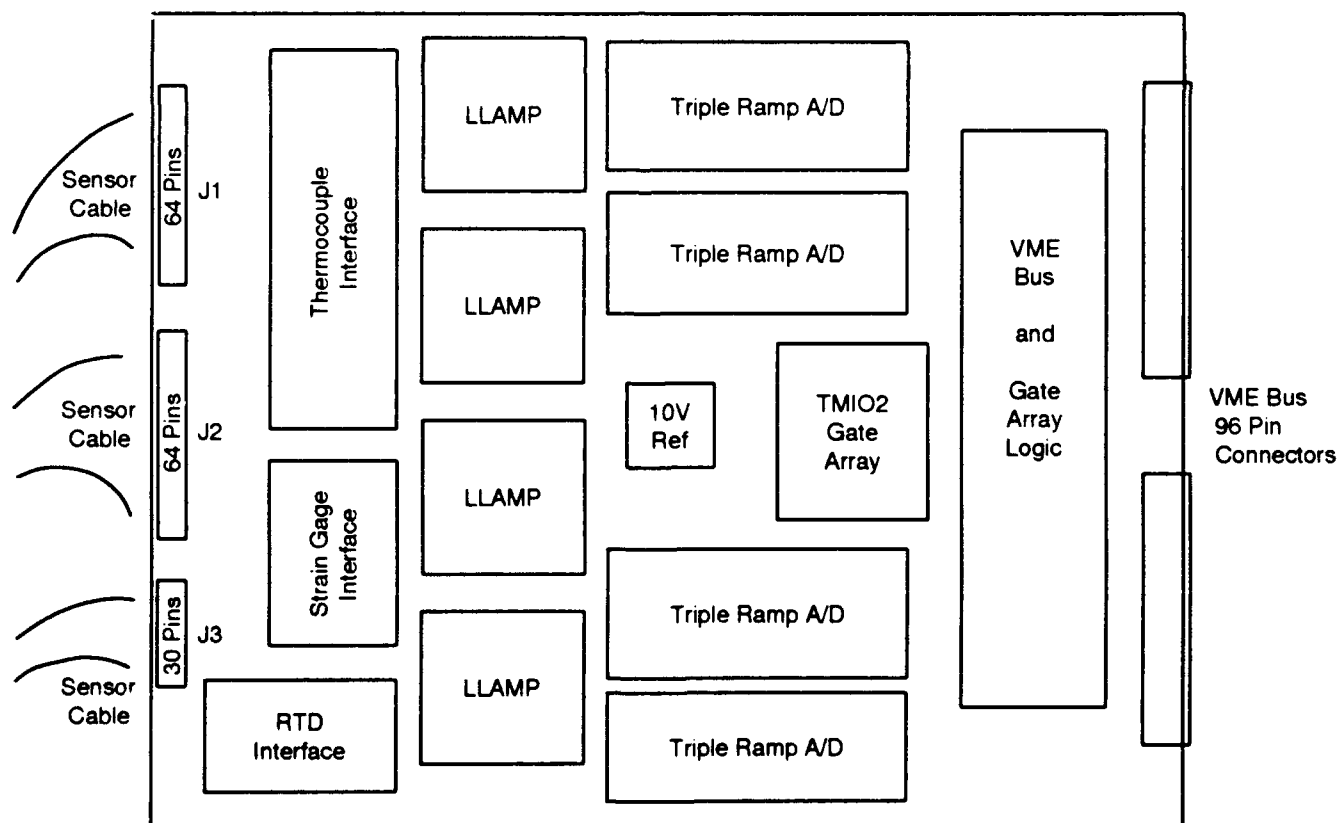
Sensor Cable

64 Pins

J1

Sensor Cable

64 Pins

J2

30 Pins

J3

Sensor Cable

Thermocouple Interface

Strain Gage Interface

RTD Interface

LLAMP

LLAMP

LLAMP

LLAMP

Triple Ramp A/D

Triple Ramp A/D

10V Ref

TMIO2 Gate Array

Triple Ramp A/D

Triple Ramp A/D

VME Bus and Gate Array Logic

VME Bus 96 Pin Connectors